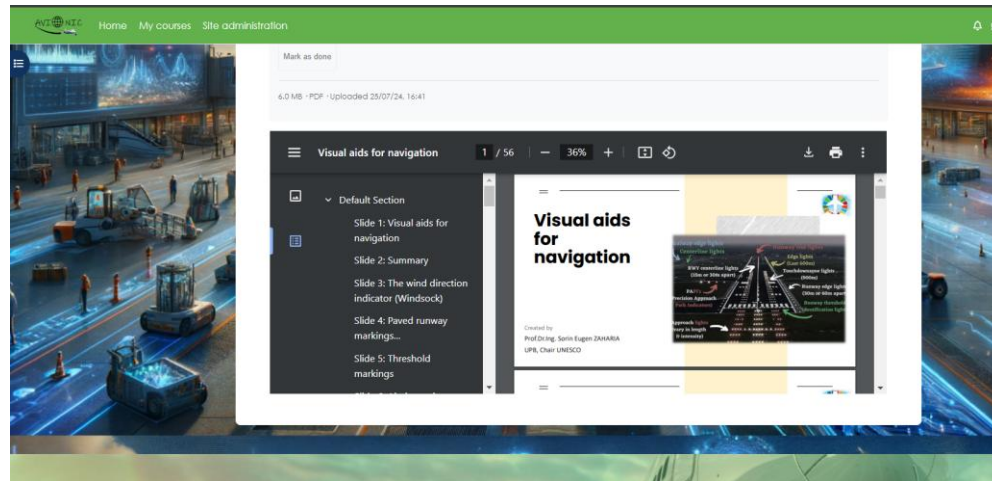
AVI NIC Home My courses Site administration

Mark as done

6.0 MB · PDF · Uploaded 25/07/24, 16:41

Visual aids for navigation 1 / 56 36%

Default Section

Slide 1: Visual aids for navigation

Slide 2: Summary

Slide 3: The wind direction indicator (Windsock)

Slide 4: Paved runway markings...

Slide 5: Threshold markings

Visual aids for navigation

Edge lights

RWY centerline lights (15m or 30m apart)

Touchdownzone lights (900m)

Runway edge lights

PAPI

Precision Approach

Approach

Created by
Prof.Dr.Ing. Sorin Eugen ZAHARIA
UPB, Chair UNESCO